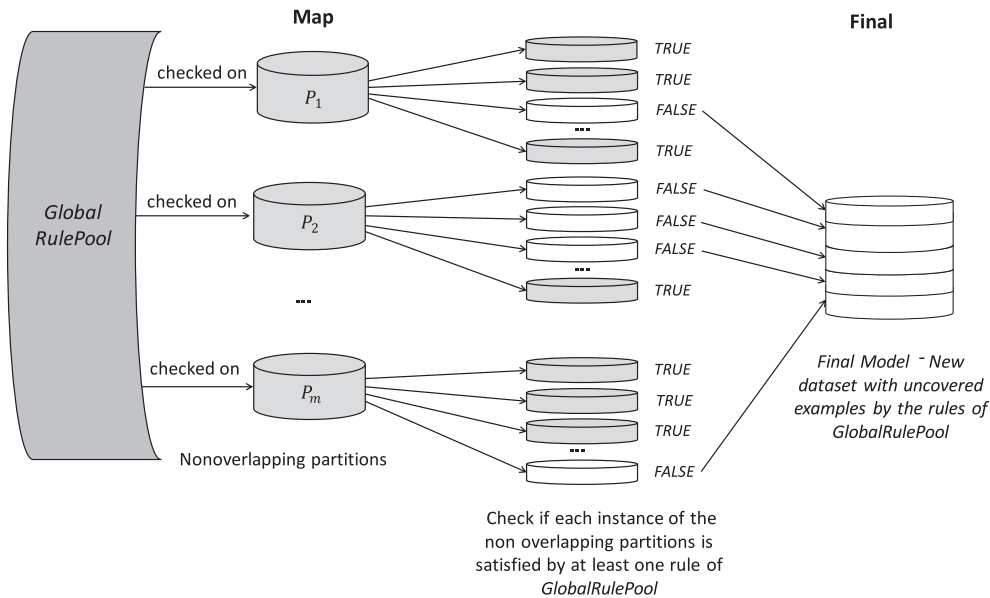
Map

Final

Global RulePool

checked on

$P_1$

TRUE

TRUE

FALSE

...

TRUE

checked on

$P_2$

FALSE

FALSE

FALSE

...

TRUE

...

checked on

$P_m$

TRUE

TRUE

TRUE

...

FALSE

Nonoverlapping partitions

Final Model - New dataset with uncovered examples by the rules of GlobalRulePool

Check if each instance of the non overlapping partitions is satisfied by at least one rule of GlobalRulePool